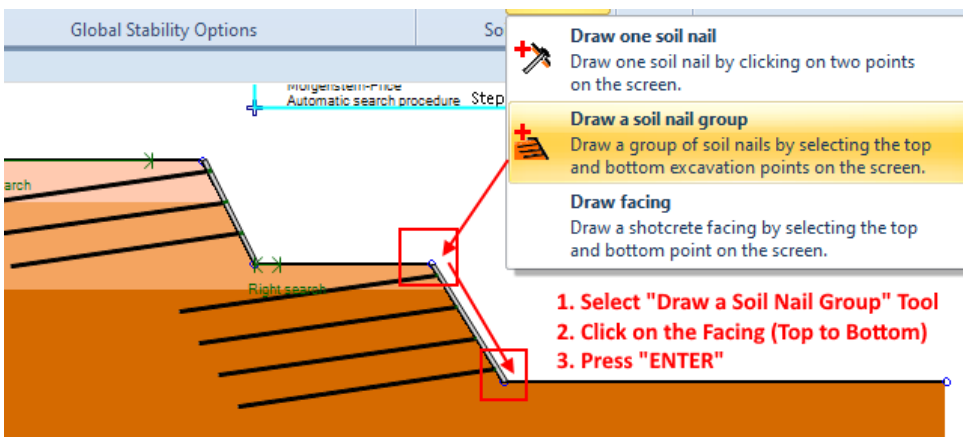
Global Stability Options

So

Morgenstern-Price
Automatic search procedure Step

earch

Right search

Draw one soil nail
Draw one soil nail by clicking on two points on the screen.

Draw a soil nail group
Draw a group of soil nails by selecting the top and bottom excavation points on the screen.

Draw facing
Draw a shotcrete facing by selecting the top and bottom point on the screen.

1. Select "Draw a Soil Nail Group" Tool
2. Click on the Facing (Top to Bottom)
3. Press "ENTER"